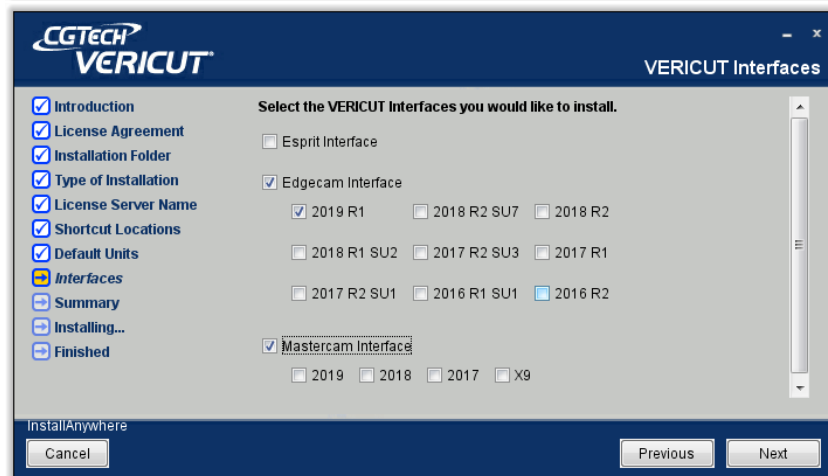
CGTECH
VERICUT

VERICUT Interfaces

Introduction
License Agreement
Installation Folder
Type of Installation
License Server Name
Shortcut Locations
Default Units
Interfaces
Summary
Installing...
Finished

Select the VERICUT Interfaces you would like to install.

Esprit Interface

Edgecam Interface

2019 R1
2018 R2 SU7
2018 R2
2018 R1 SU2
2017 R2 SU3
2017 R1
2017 R2 SU1
2016 R1 SU1
2016 R2

Mastercam Interface

2019
2018
2017
X9

InstallAnywhere

Cancel

Previous

Next